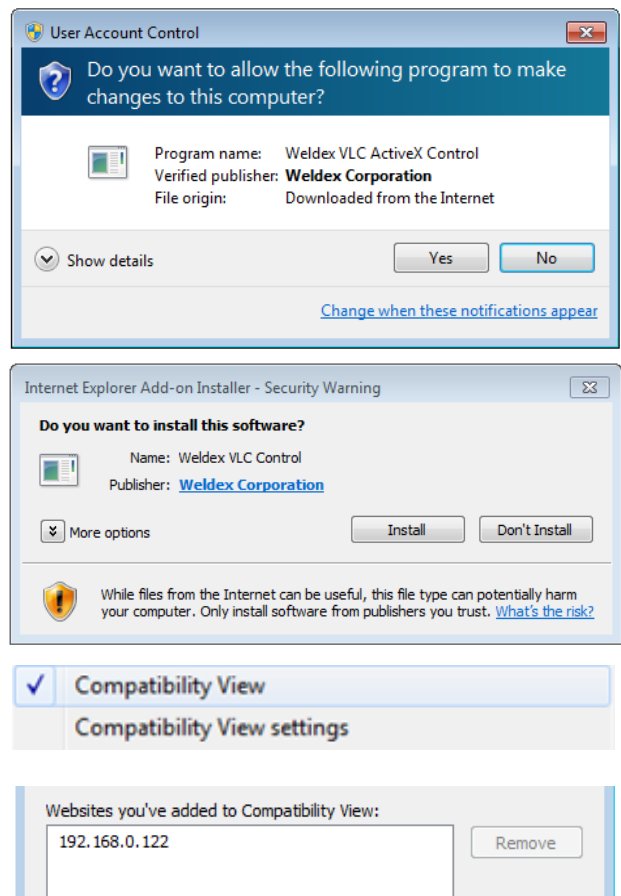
User Account Control

Do you want to allow the following program to make changes to this computer?

Program name: Weldex VLC ActiveX Control
Verified publisher: **Weldex Corporation**
File origin: Downloaded from the Internet

Show details

Yes

No

Change when these notifications appear

Internet Explorer Add-on Installer - Security Warning

**Do you want to install this software?**

Name: Weldex VLC Control
Publisher: **Weldex Corporation**

More options

Install

Don't Install

While files from the Internet can be useful, this file type can potentially harm your computer. Only install software from publishers you trust. What's the risk?

✓ Compatibility View

Compatibility View settings

Websites you've added to Compatibility View:

192.168.0.122

Remove